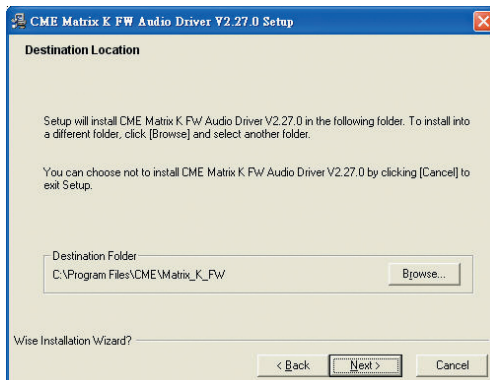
CME Matrix K FW Audio Driver V2.27.0 Setup

Destination Location

Setup will install CME Matrix K FW Audio Driver V2.27.0 in the following folder. To install into a different folder, click [Browse] and select another folder.

You can choose not to install CME Matrix K FW Audio Driver V2.27.0 by clicking [Cancel] to exit Setup.

Destination Folder
C:\Program Files\CME\Matrix_K_FW

Browse...

Wise Installation Wizard?

< Back
Next >
Cancel